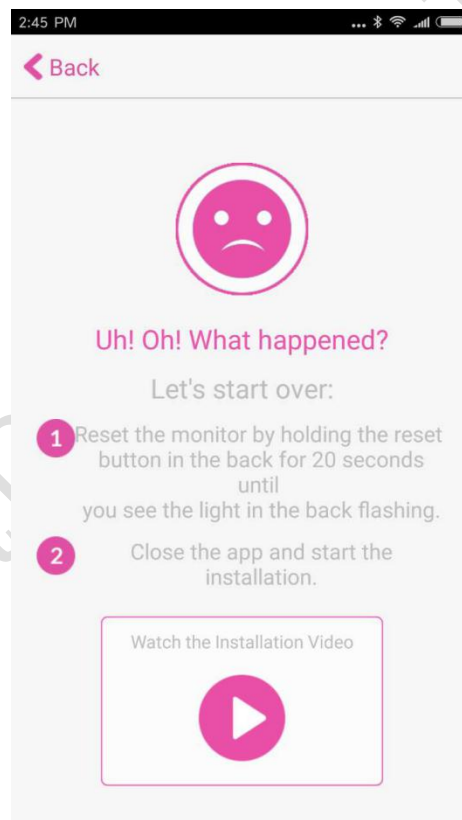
2:45 PM

Back

Uh! Oh! What happened?

Let's start over:

1 Reset the monitor by holding the reset button in the back for 20 seconds until you see the light in the back flashing.

2 Close the app and start the installation.

Watch the Installation Video